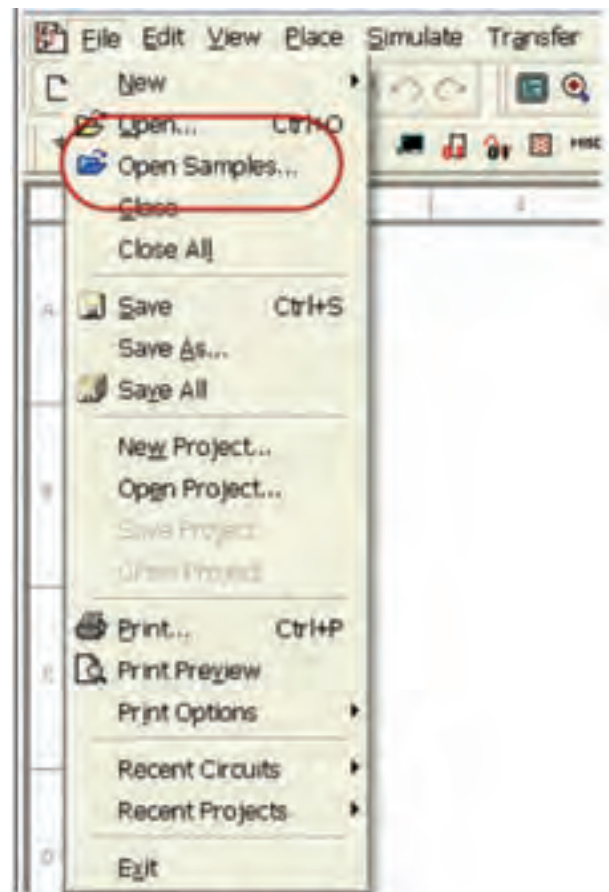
File Edit View Place Simulate Transfer

New
Open... Ctrl+O
Open Samples...
Close
Close All
Save Ctrl+S
Save As...
Save All
New Project...
Open Project...
Save Project
Open Project
Print... Ctrl+P
Print Preview
Print Options
Recent Circuits
Recent Projects
Exit

A
B
C
D